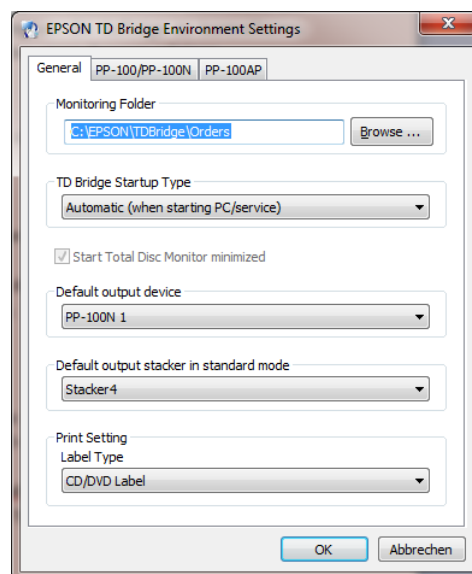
EPSON TD Bridge Environment Settings

General | PP-100/PP-100N | PP-100AP

Monitoring Folder
C:\EPSON\TDBridge\Orders
Browse ...

TD Bridge Startup Type
Automatic (when starting PC/service)

Start Total Disc Monitor minimized

Default output device
PP-100N 1

Default output stacker in standard mode
Stacker4

Print Setting
Label Type
CD/DVD Label

OK
Abbrechen